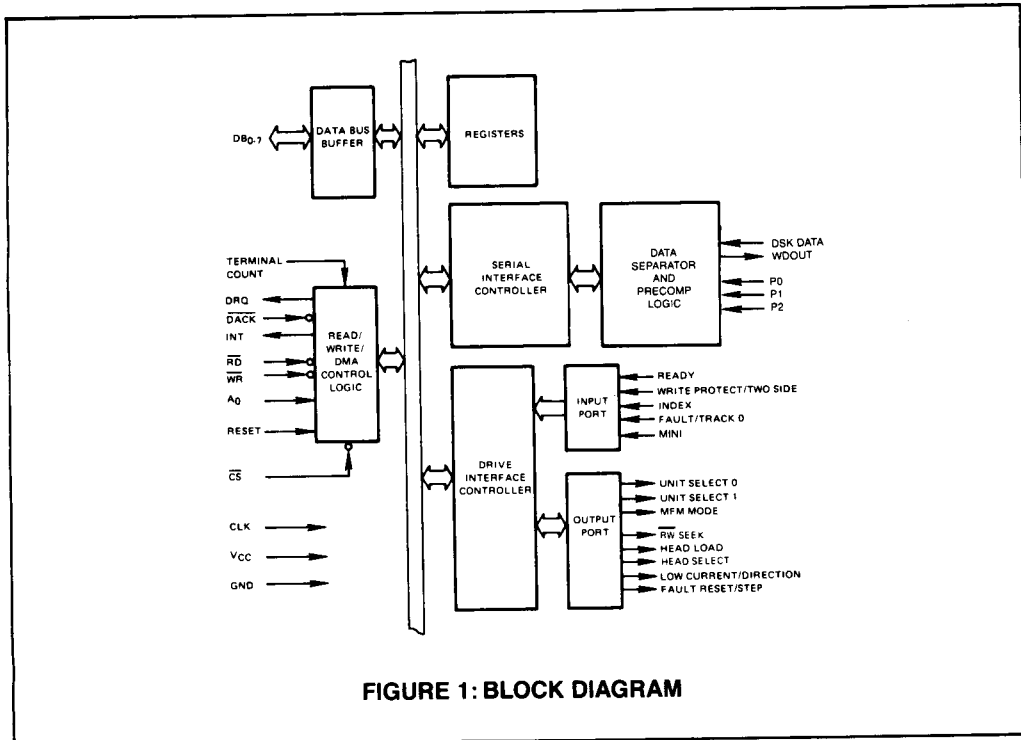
$DB_{0-7}$

DATA BUS BUFFER

REGISTERS

TERMINAL COUNT

DRQ

$\overline{DACK}$

INT

$\overline{RD}$

$\overline{WR}$

$A_0$

RESET

$\overline{CS}$

READ/ WRITE/ DMA CONTROL LOGIC

SERIAL INTERFACE CONTROLLER

DATA SEPARATOR AND PRECOMP LOGIC

DSK DATA

WDOUT

P0

P1

P2

DRIVE INTERFACE CONTROLLER

INPUT PORT

READY

WRITE PROTECT/TWO SIDE

INDEX

FAULT/TRACK 0

MINI

OUTPUT PORT

UNIT SELECT 0

UNIT SELECT 1

MFM MODE

$\overline{RW}$ SEEK

HEAD LOAD

HEAD SELECT

LOW CURRENT/DIRECTION

FAULT RESET/STEP

CLK

$V_{CC}$

GND

FIGURE 1: BLOCK DIAGRAM